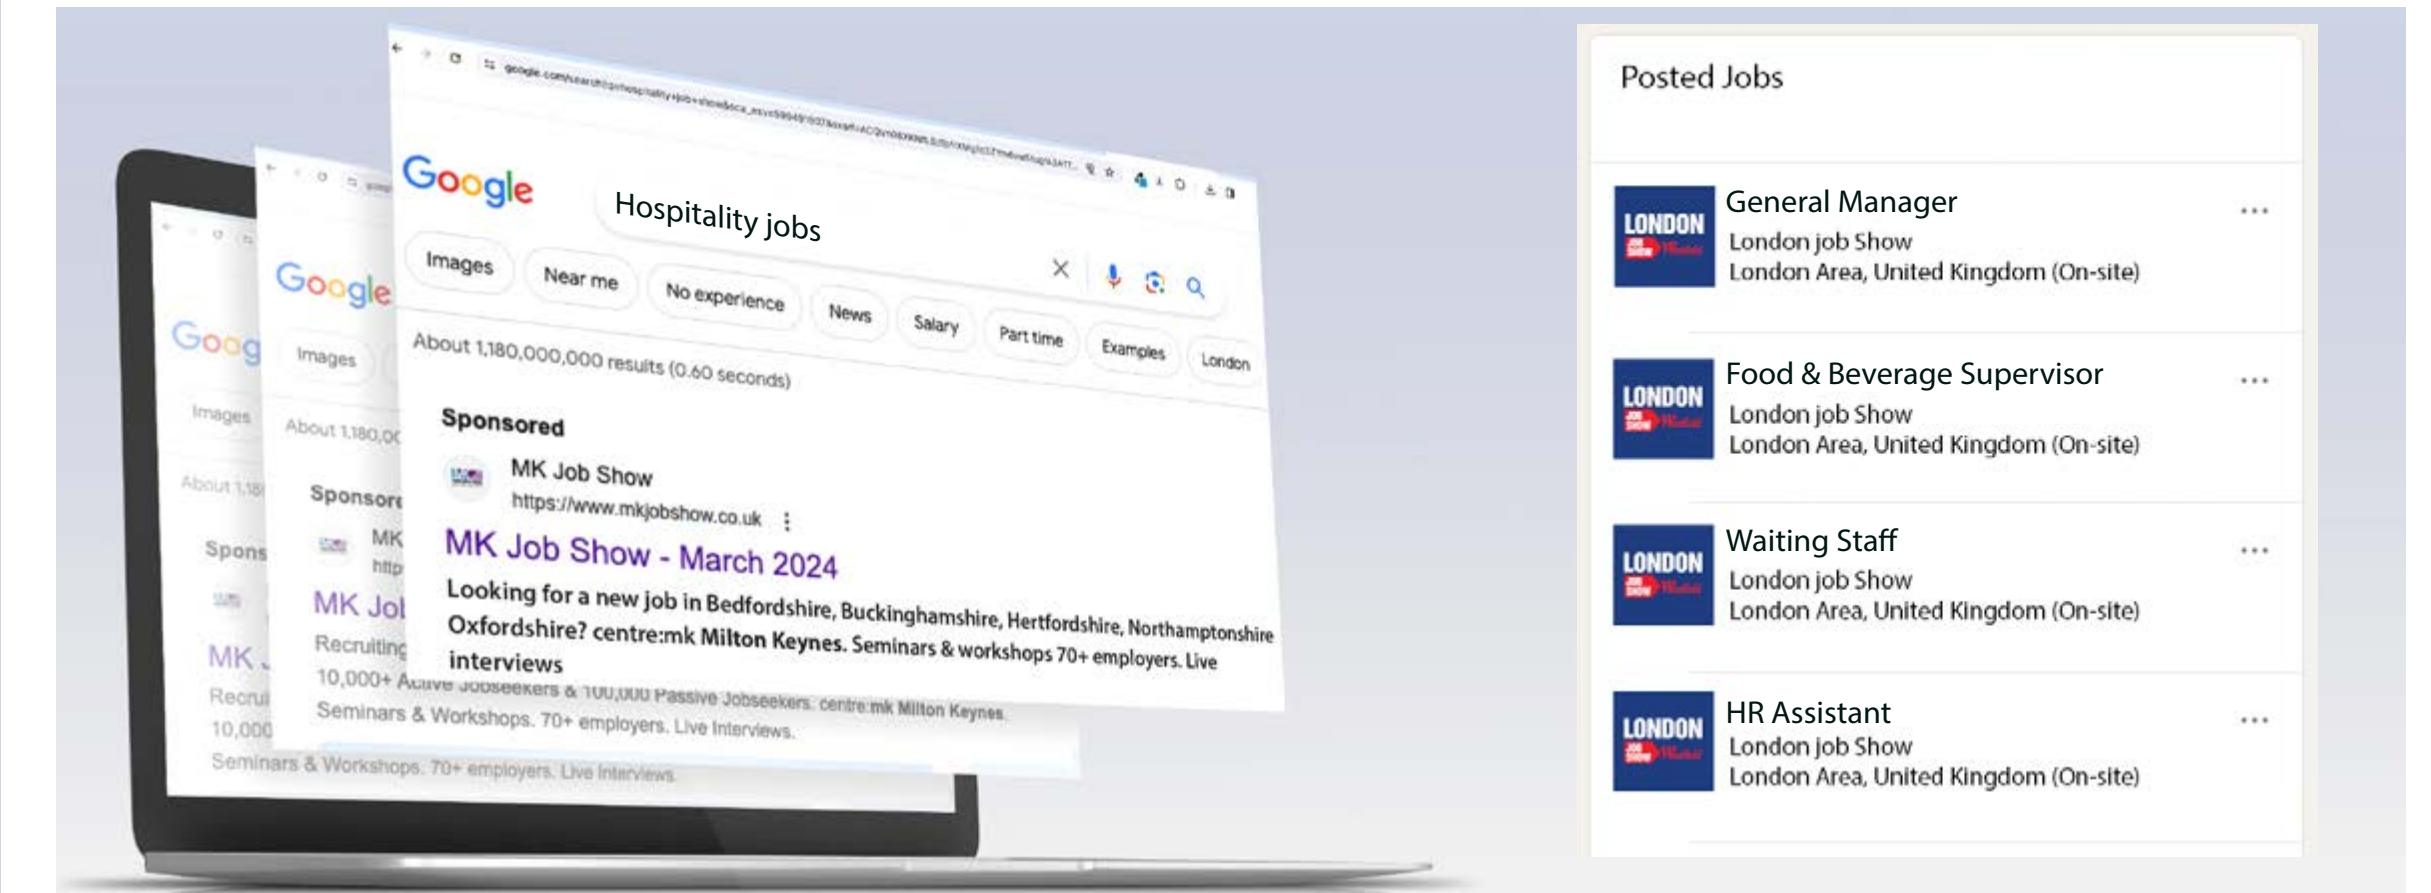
Google

Hospitality jobs

Images
Near me
No experience
News
Salary
Part time
Examples
London

About 1,180,000,000 results (0.60 seconds)

Sponsored

MK Job Show
https://www.mkjobshow.co.uk

MK Job Show - March 2024

Looking for a new job in Bedfordshire, Buckinghamshire, Hertfordshire, Northamptonshire Oxfordshire? centre:mk Milton Keynes. Seminars & workshops 70+ employers. Live interviews

Google
Images
About 1,180,00
Sponsored
MK
http
MK Jol
Recruiting
10,000+ Active Jobseekers & 100,000 Passive Jobseekers. centre:mk Milton Keynes.
Seminars & Workshops. 70+ employers. Live Interviews.

Goog
Images
About 1,18
Spons
MK
Recrui
10,000
Seminars & Workshops. 70+ employers. Live Interviews.

Posted Jobs

LONDON
General Manager
London job Show
London Area, United Kingdom (On-site)

LONDON
Food & Beverage Supervisor
London job Show
London Area, United Kingdom (On-site)

LONDON
Waiting Staff
London job Show
London Area, United Kingdom (On-site)

LONDON
HR Assistant
London job Show
London Area, United Kingdom (On-site)